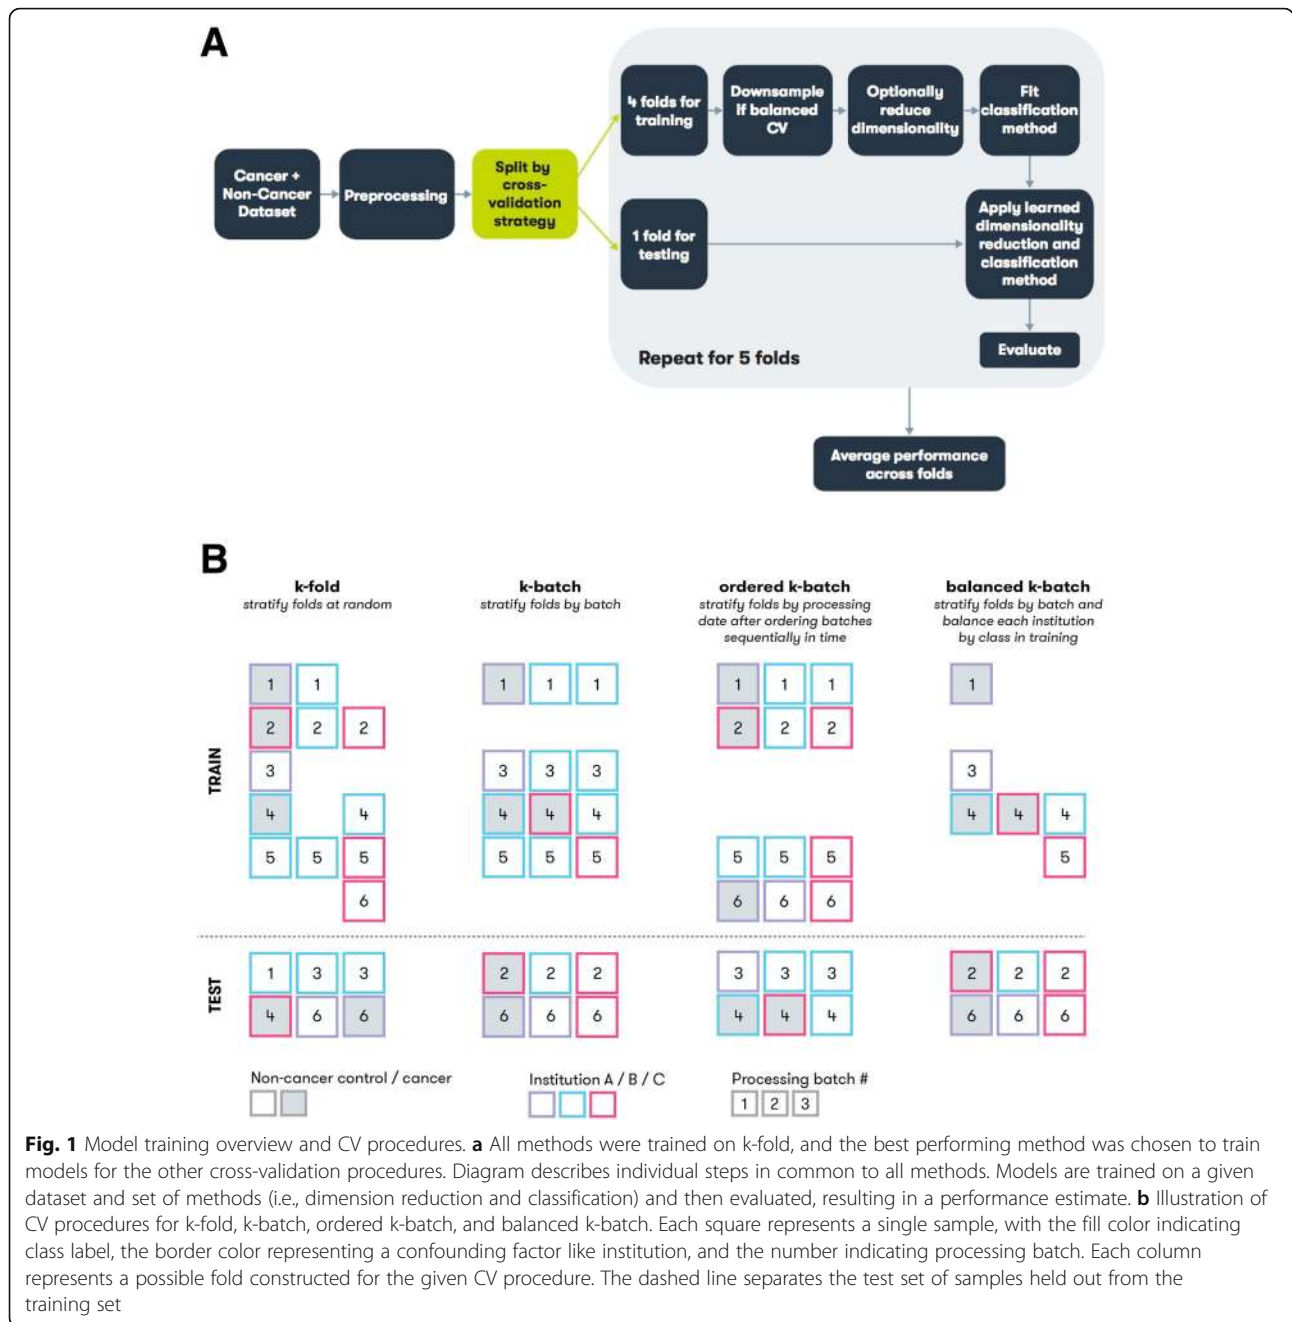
A

Cancer + Non-Cancer Dataset

Preprocessing

Split by cross-validation strategy

4 folds for training

Downsample if balanced CV

Optionally reduce dimensionality

Fit classification method

1 fold for testing

Apply learned dimensionality reduction and classification method

Evaluate

Repeat for 5 folds

Average performance across folds

B

k-fold
stratify folds at random

k-batch
stratify folds by batch

ordered k-batch
stratify folds by processing date after ordering batches sequentially in time

balanced k-batch
stratify folds by batch and balance each institution by class in training

TRAIN

1 1
2 2 2
3
4 4
5 5 5
6

1 1 1
3 3 3
4 4 4
5 5 5

1 1 1
2 2 2
5 5 5
6 6 6

1
3
4 4 4
5

TEST

1 3 3
4 6 6

2 2 2
6 6 6

3 3 3
4 4 4

2 2 2
6 6 6

Non-cancer control / cancer

Institution A / B / C

Processing batch #
1 2 3

Fig. 1 Model training overview and CV procedures. a All methods were trained on k-fold, and the best performing method was chosen to train models for the other cross-validation procedures. Diagram describes individual steps in common to all methods. Models are trained on a given dataset and set of methods (i.e., dimension reduction and classification) and then evaluated, resulting in a performance estimate. b Illustration of CV procedures for k-fold, k-batch, ordered k-batch, and balanced k-batch. Each square represents a single sample, with the fill color indicating class label, the border color representing a confounding factor like institution, and the number indicating processing batch. Each column represents a possible fold constructed for the given CV procedure. The dashed line separates the test set of samples held out from the training set